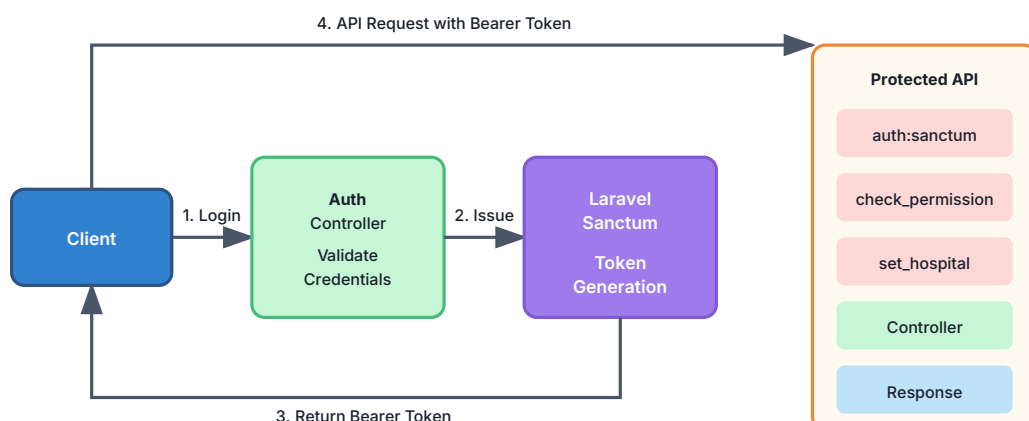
4. API Request with Bearer Token

Client

1. Login

Auth
Controller
Validate
Credentials

2. Issue

Laravel
Sanctum
Token
Generation

3. Return Bearer Token

Protected API

auth:sanctum

check_permission

set_hospital

Controller

Response